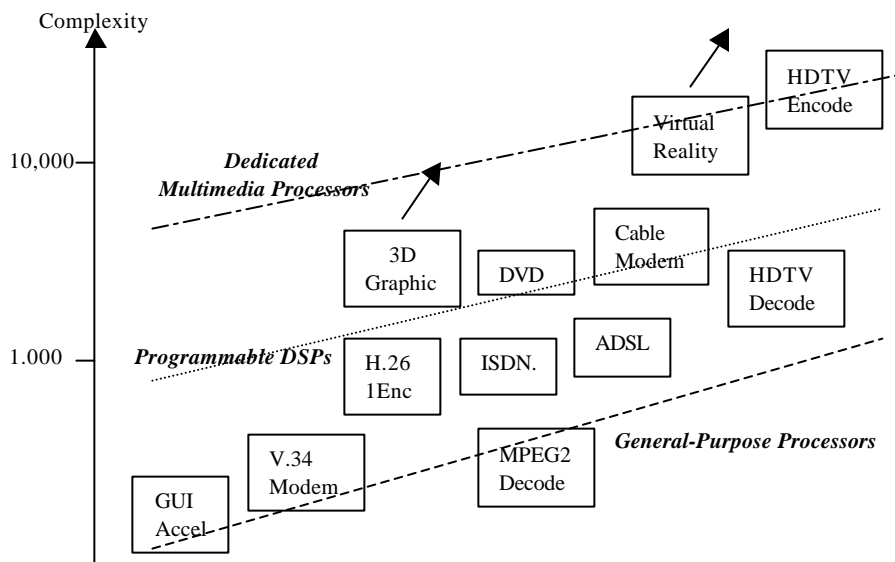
Complexity

10,000

1.000

Dedicated Multimedia Processors

Programmable DSPs

General-Purpose Processors

HDTV Encode

Virtual Reality

Cable Modem

3D Graphic

DVD

HDTV Decode

ADSL

H.26 1Enc

ISDN.

V.34 Modem

MPEG2 Decode

GUI Accel